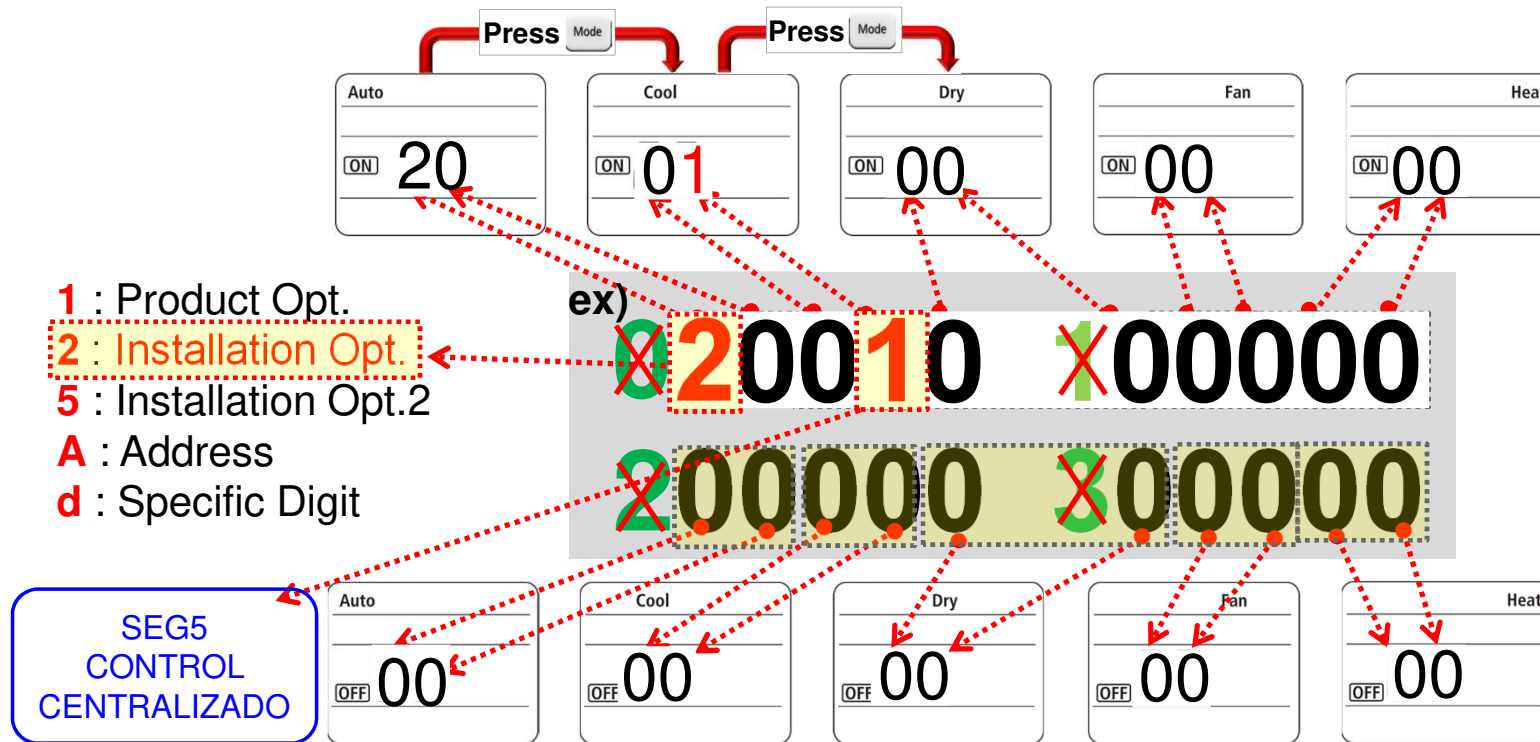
Press Mode
Press Mode

Auto
ON 20

Cool
ON 01

Dry
ON 00

Fan
ON 00

Hea
ON 00

1 : Product Opt.
2 : Installation Opt.
5 : Installation Opt.2
A : Address
d : Specific Digit

ex)
0 2 0 0 1 0 1 0 0 0 0 0
2 0 0 0 0 0 3 0 0 0 0 0

SEG5 CONTROL CENTRALIZADO

Auto
OFF 00

Cool
OFF 00

Dry
OFF 00

Fan
OFF 00

Heat
OFF 00